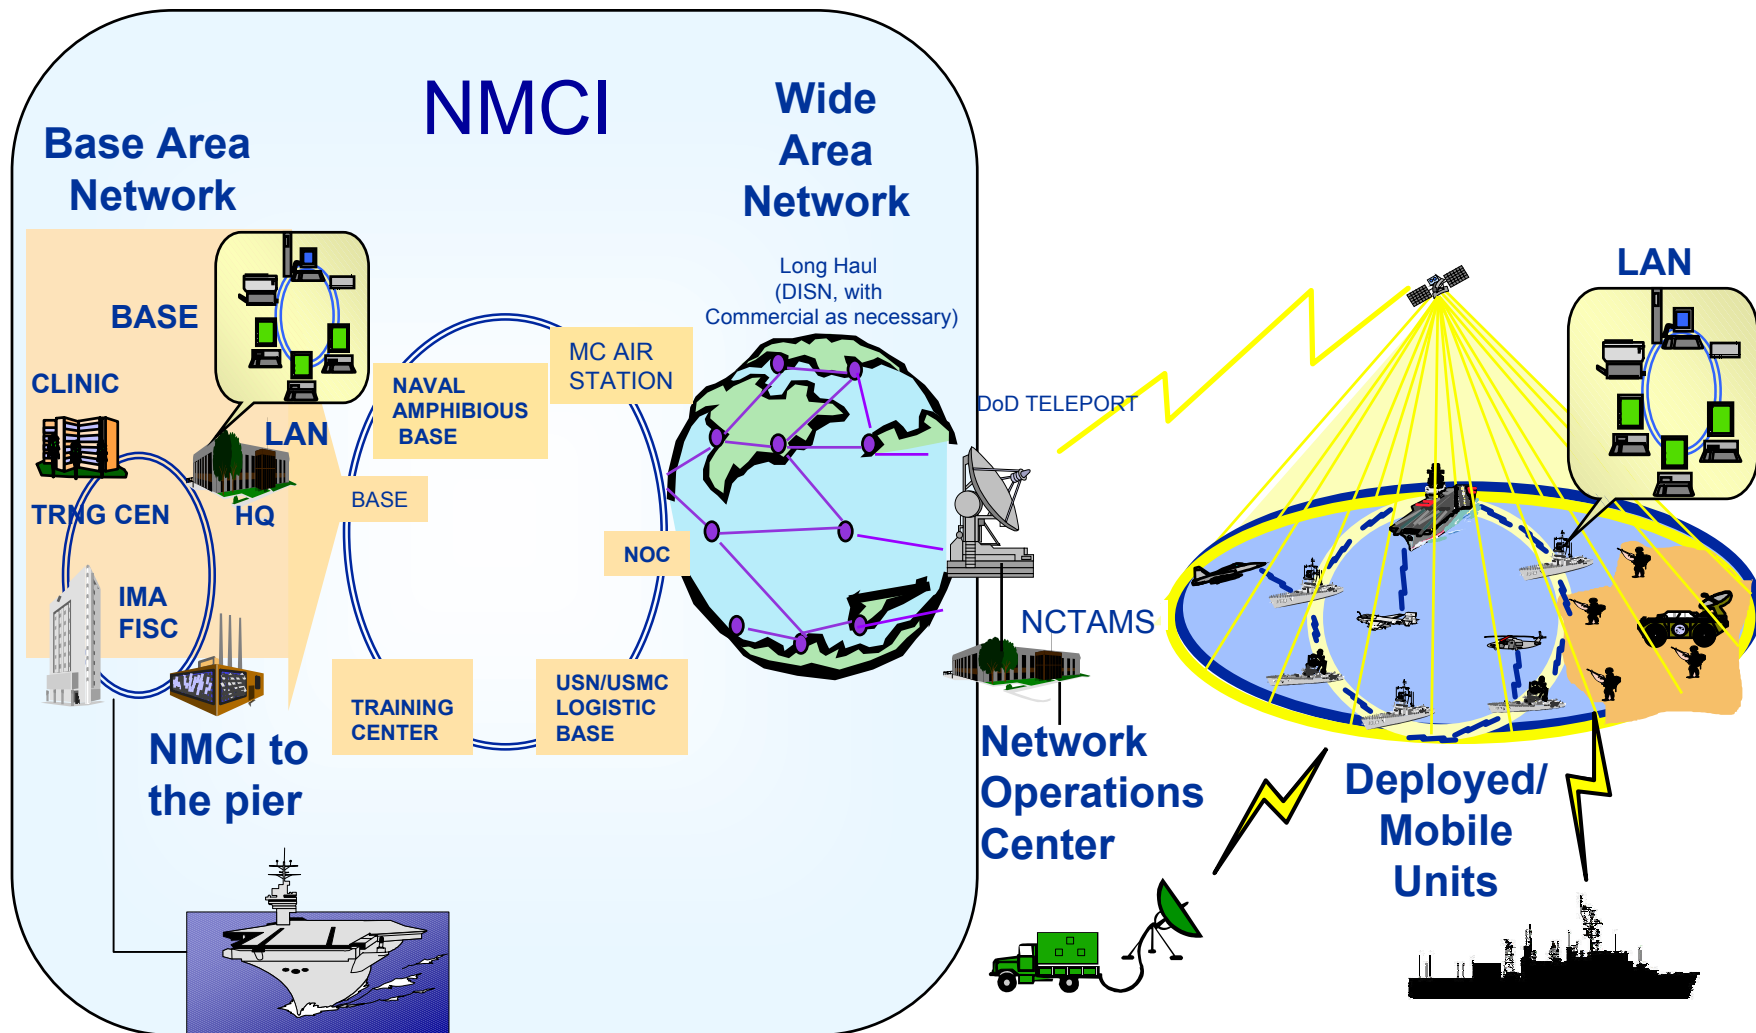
NMCI

Base Area Network

Wide Area Network

BASE

CLINIC

LAN

TRNG CEN

HQ

IMA FISC

BASE

NAVAL AMPHIBIOUS BASE

MC AIR STATION

Long Haul (DISN, with Commercial as necessary)

NOC

TRAINING CENTER

USN/USMC LOGISTIC BASE

NMCI to the pier

DoD TELEPORT

NCTAMS

Network Operations Center

LAN

Deployed/ Mobile Units